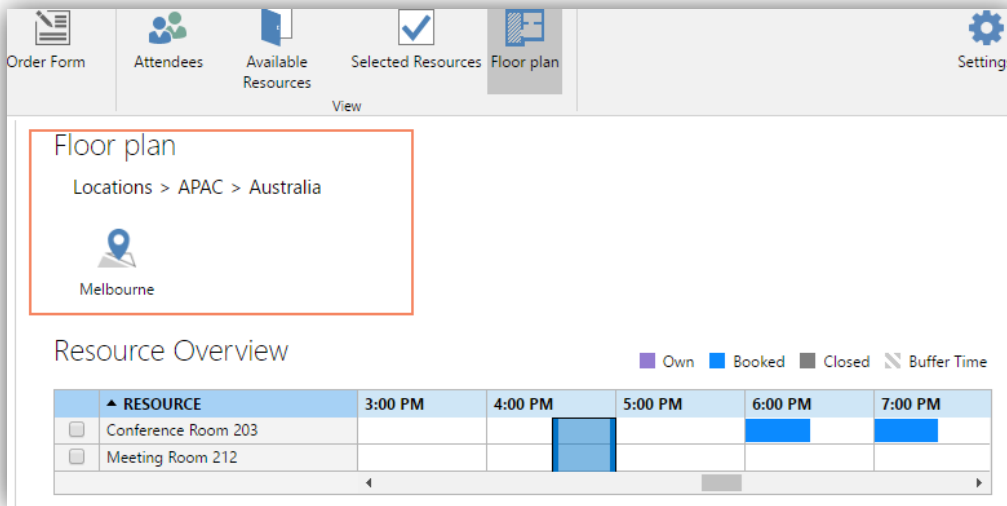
Order Form Attendees Available Resources Selected Resources Floor plan Setting

View

Floor plan

Locations > APAC > Australia

Melbourne

Resource Overview

Own Booked Closed Buffer Time

| | ▲ RESOURCE | 3:00 PM | 4:00 PM | 5:00 PM | 6:00 PM | 7:00 PM |
|---|---|---|---|---|---|---|
| | Conference Room 203 | | | | | |
| | Meeting Room 212 | | | | | |